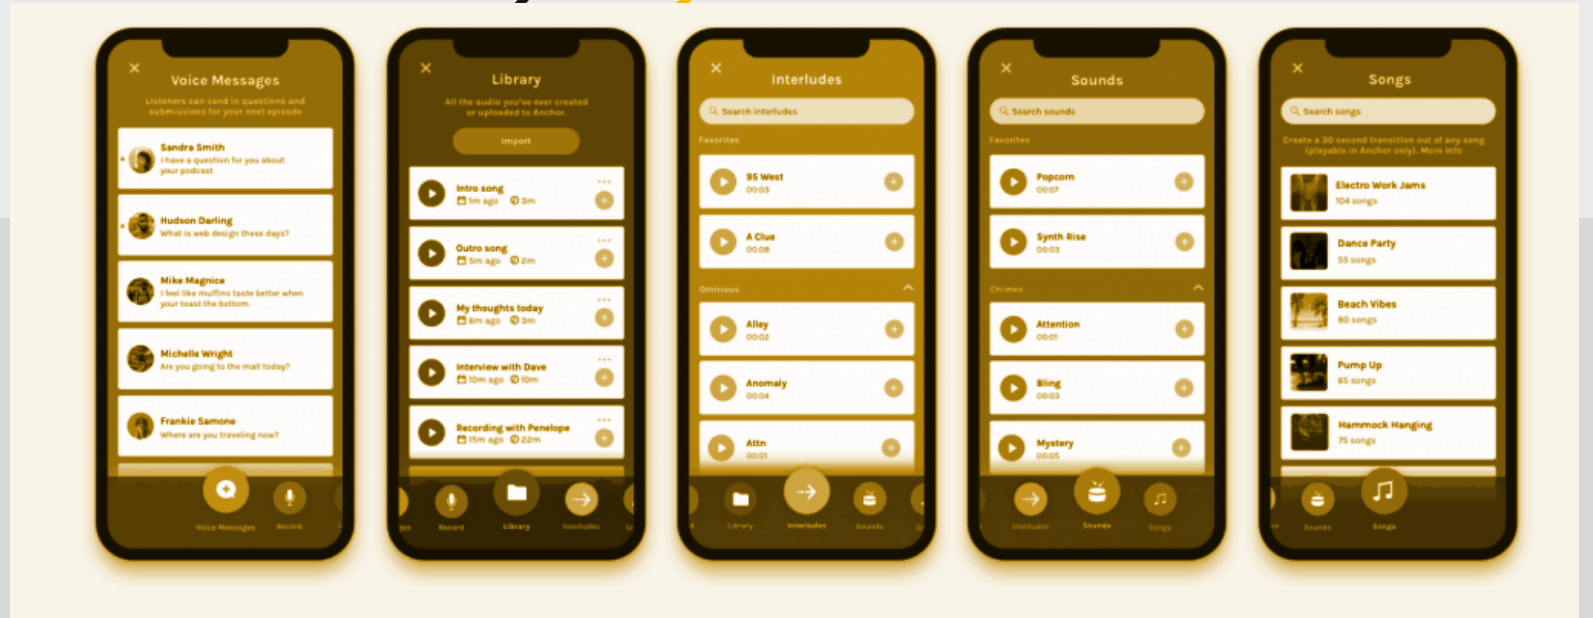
Voice Messages

Listeners can send in questions and submissions for your next episode

Sandra Smith
I have a question for you about your podcast

Hudson Darling
What is web design these days?

Mike Magnice
I feel like muffins taste better when your toast the bottom.

Michelle Wright
Are you going to the mall today?

Frankie Samone
Where are you traveling now?

Voice Messages Record

Library

All the audio you've ever created or uploaded to Anchor.

Import

Intro song
1m ago 3m

Outro song
5m ago 2m

My thoughts today
6m ago 3m

Interview with Dave
10m ago 10m

Recording with Penelope
15m ago 22m

Record Library Interludes

Interludes

Search interludes

Favorites

95 West
00:03

A Clue
00:08

Ominous

Alley
00:02

Anomaly
00:04

Attn
00:01

Library Interludes Sounds

Sounds

Search sounds

Favorites

Popcorn
00:07

Synth Rise
00:03

Chimes

Attention
00:01

Bling
00:03

Mystery
00:05

Interludes Sounds Songs

Songs

Search songs

Create a 30 second transition out of any song (playable in Anchor only). More info

Electro Work Jams
104 songs

Dance Party
55 songs

Beach Vibes
80 songs

Pump Up
65 songs

Hammock Hanging
75 songs

Sounds Songs